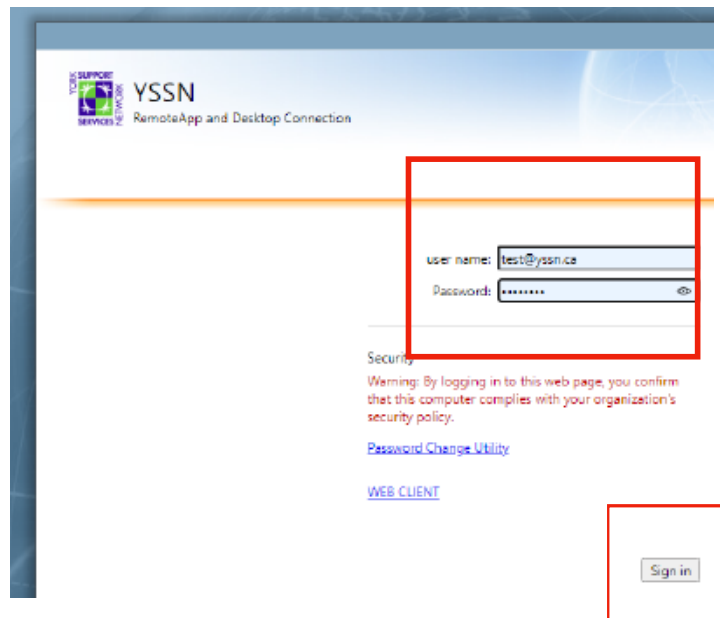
YORK SUPPORT SERVICES NETWORK

YSSN
RemoteApp and Desktop Connection

user name: test@yssn.ca
Password: ••••••••

Security
Warning: By logging in to this web page, you confirm that this computer complies with your organization's security policy.

Password Change Utility

WEB CLIENT

Sign in